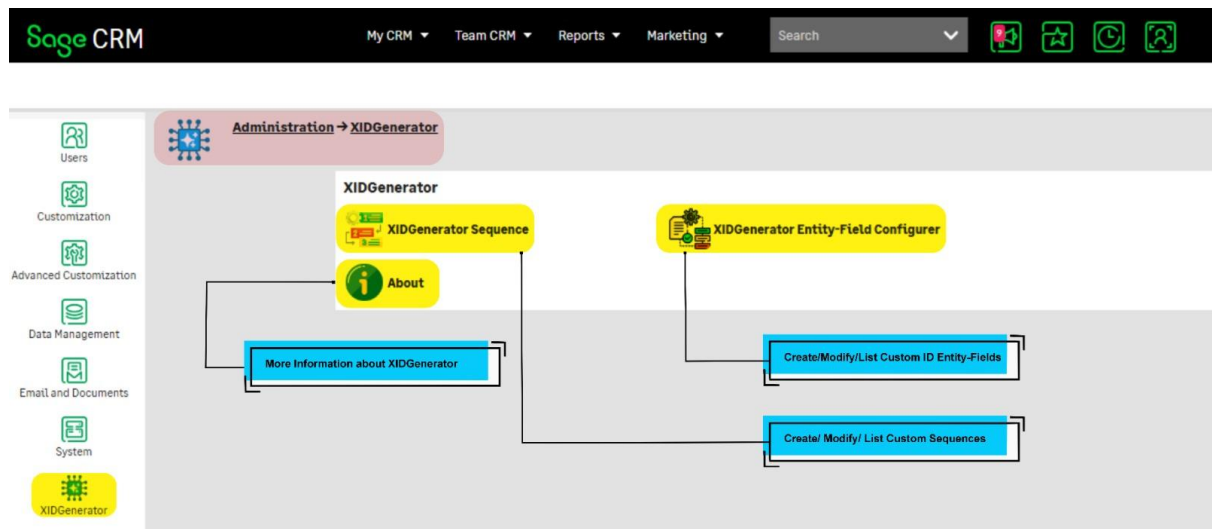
Sage CRM

My CRM ▾ Team CRM ▾ Reports ▾ Marketing ▾ Search

9

Users

Customization

Advanced Customization

Data Management

Email and Documents

System

XIDGenerator

Administration → XIDGenerator

XIDGenerator

XIDGenerator Sequence

XIDGenerator Entity-Field Configurer

About

More Information about XIDGenerator

Create/Modify/List Custom ID Entity-Fields

Create/ Modify/ List Custom Sequences